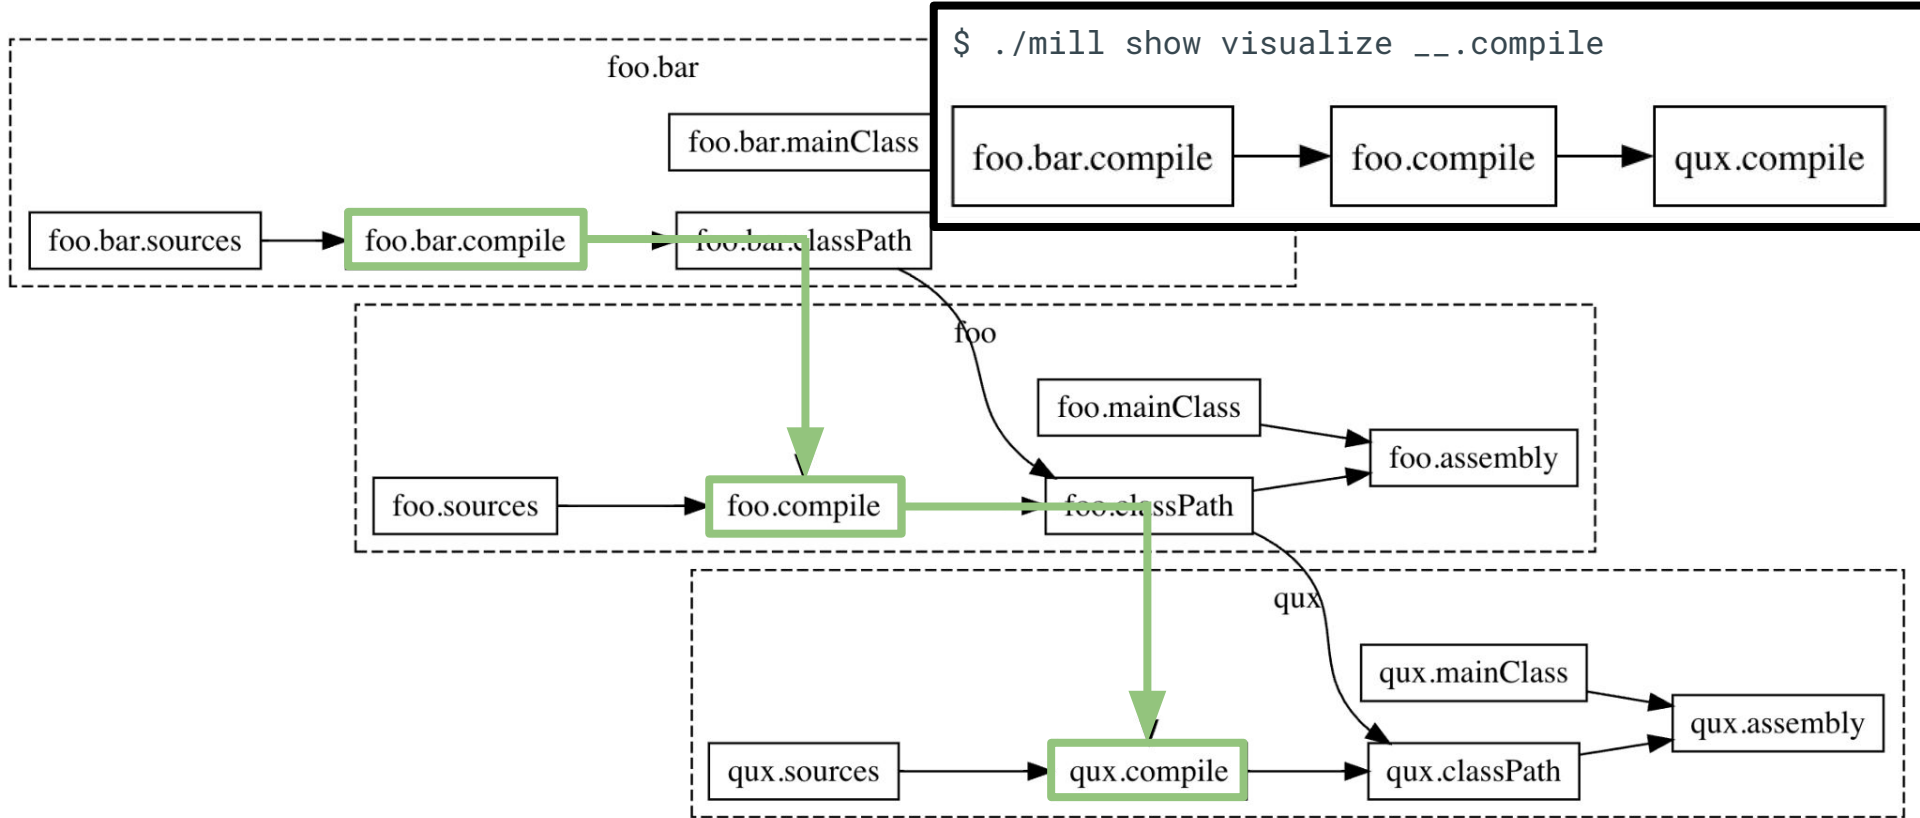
$ ./mill show visualize __.compile

foo.bar.compile
foo.compile
qux.compile

foo.bar

foo.bar.mainClass

foo.bar.sources
foo.bar.compile
foo.bar.classPath

foo

foo.mainClass
foo.assembly

foo.sources
foo.compile
foo.classPath

qux

qux.mainClass
qux.assembly

qux.sources
qux.compile
qux.classPath